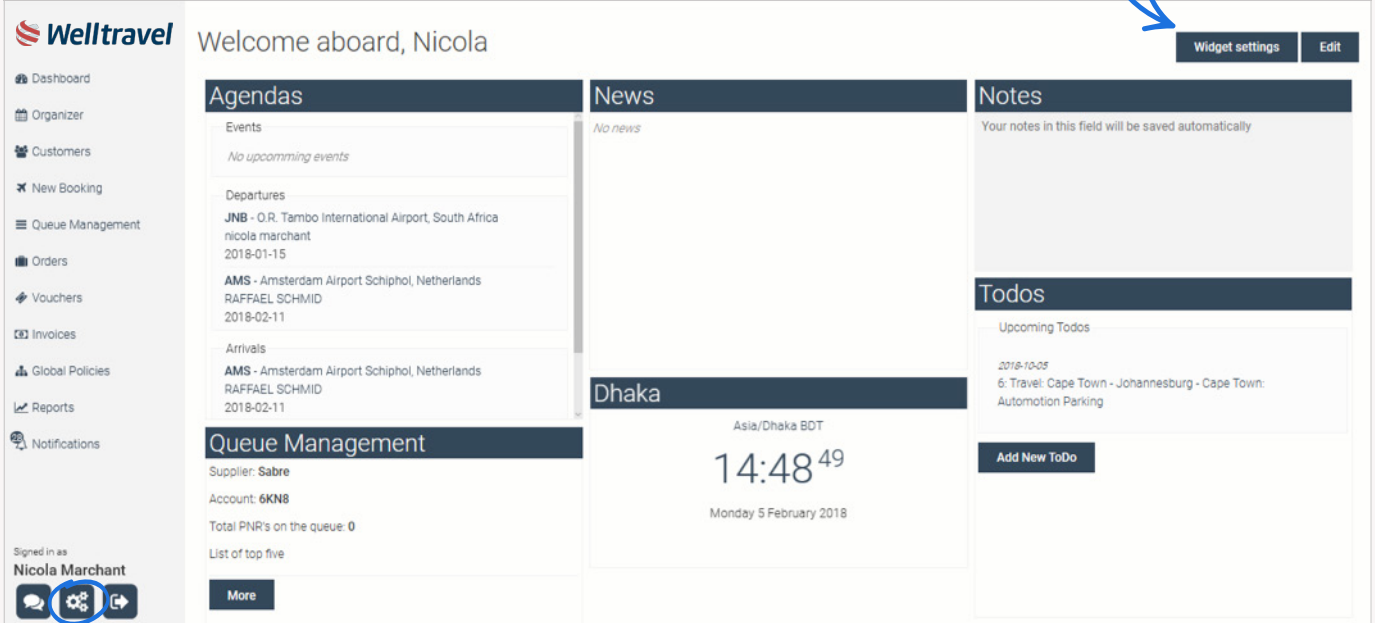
Welltravel

Dashboard
Organizer
Customers
New Booking
Queue Management
Orders
Vouchers
Invoices
Global Policies
Reports
Notifications

Signed in as
Nicola Marchant

Welcome aboard, Nicola

Widget settings
Edit

Agendas

Events
No upcomming events

Departures
JNB - O.R. Tambo International Airport, South Africa
nicola marchant
2018-01-15

AMS - Amsterdam Airport Schiphol, Netherlands
RAFFAEL SCHMID
2018-02-11

Arrivals
AMS - Amsterdam Airport Schiphol, Netherlands
RAFFAEL SCHMID
2018-02-11

Queue Management
Supplier: Sabre
Account: 6KN8
Total PNR's on the queue: 0
List of top five
More

News
No news

Dhaka
Asia/Dhaka BDT
14:48 49
Monday 5 February 2018

Notes
Your notes in this field will be saved automatically

Todos
Upcoming Todos
2018-10-05
6: Travel: Cape Town - Johannesburg - Cape Town: Automotion Parking
Add New ToDo